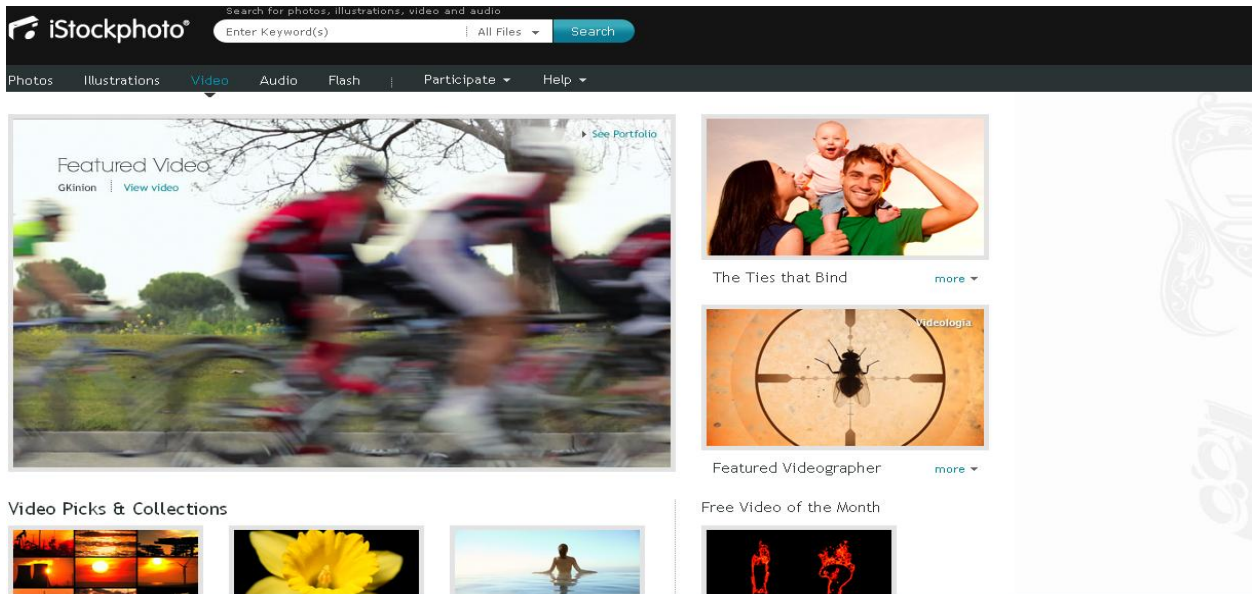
iStockphoto®

Search for photos, illustrations, video and audio

Enter Keyword(s)

All Files

Search

Photos Illustrations Video Audio Flash Participate Help

Featured Video

GKinion View video

See Portfolio

The Ties that Bind

more

Videologia

Featured Videographer

more

Video Picks & Collections

Free Video of the Month